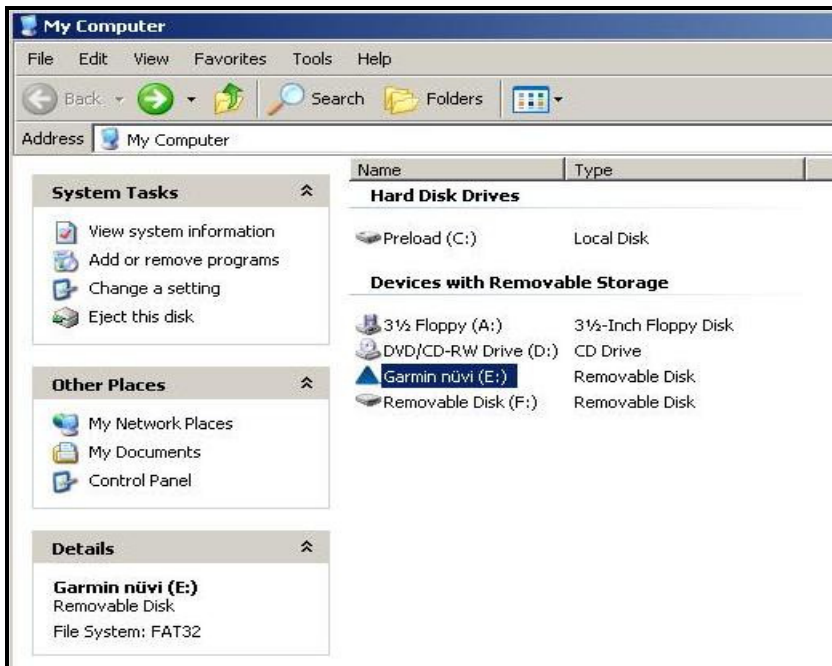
My Computer

File Edit View Favorites Tools Help

Back Search Folders

Address My Computer

System Tasks

View system information
Add or remove programs
Change a setting
Eject this disk

Other Places

My Network Places
My Documents
Control Panel

Details

Garmin nüvi (E:)
Removable Disk
File System: FAT32

| Name | Type |
|---|---|
| **Hard Disk Drives** | |
| Preload (C:) | Local Disk |
| **Devices with Removable Storage** | |
| 3½ Floppy (A:) | 3½-Inch Floppy Disk |
| DVD/CD-RW Drive (D:) | CD Drive |
| Garmin nüvi (E:) | Removable Disk |
| Removable Disk (F:) | Removable Disk |